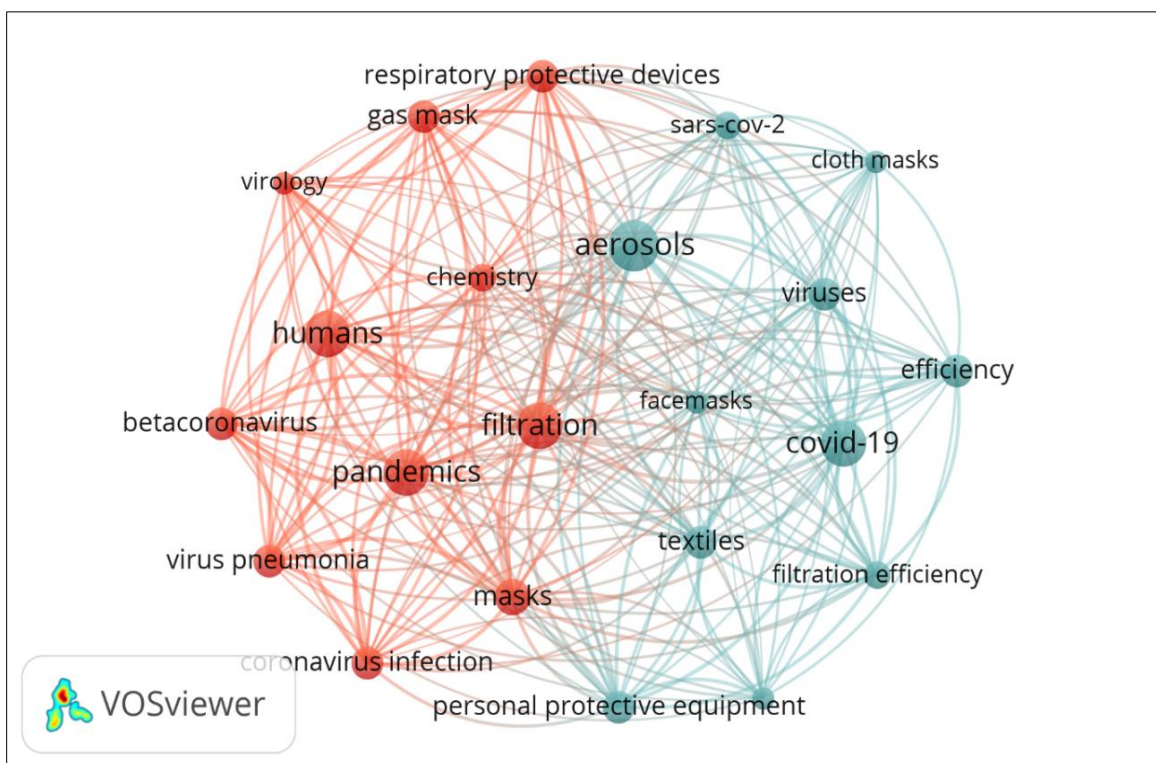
respiratory protective devices
gas mask
sars-cov-2
cloth masks
virology
aerosols
chemistry
viruses
humans
efficiency
facemasks
betacoronavirus
filtration
covid-19
pandemics
textiles
virus pneumonia
filtration efficiency
masks
coronavirus infection
VOSviewer
personal protective equipment